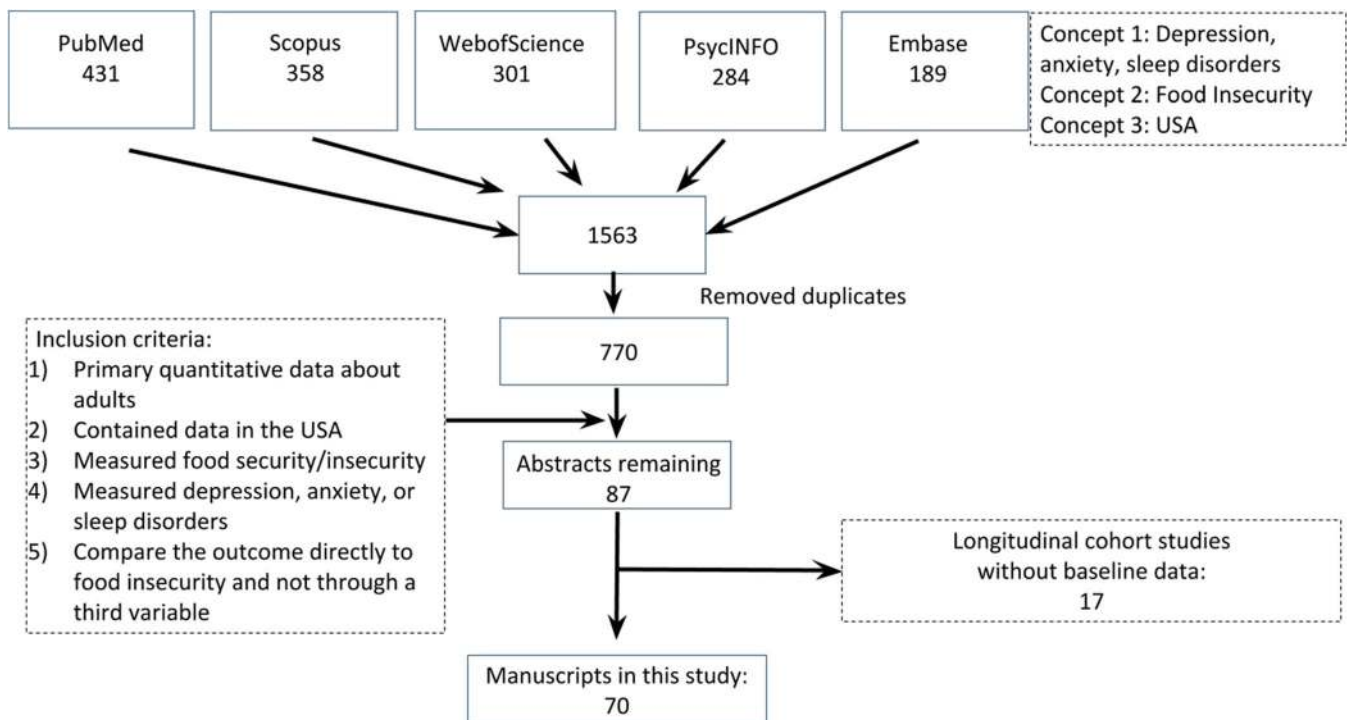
PubMed
431

Scopus
358

WebofScience
301

PsycINFO
284

Embase
189

Concept 1: Depression, anxiety, sleep disorders
Concept 2: Food Insecurity
Concept 3: USA

1563

Removed duplicates

770

Inclusion criteria:
1) Primary quantitative data about adults
2) Contained data in the USA
3) Measured food security/insecurity
4) Measured depression, anxiety, or sleep disorders
5) Compare the outcome directly to food insecurity and not through a third variable

Abstracts remaining
87

Longitudinal cohort studies without baseline data:
17

Manuscripts in this study:
70